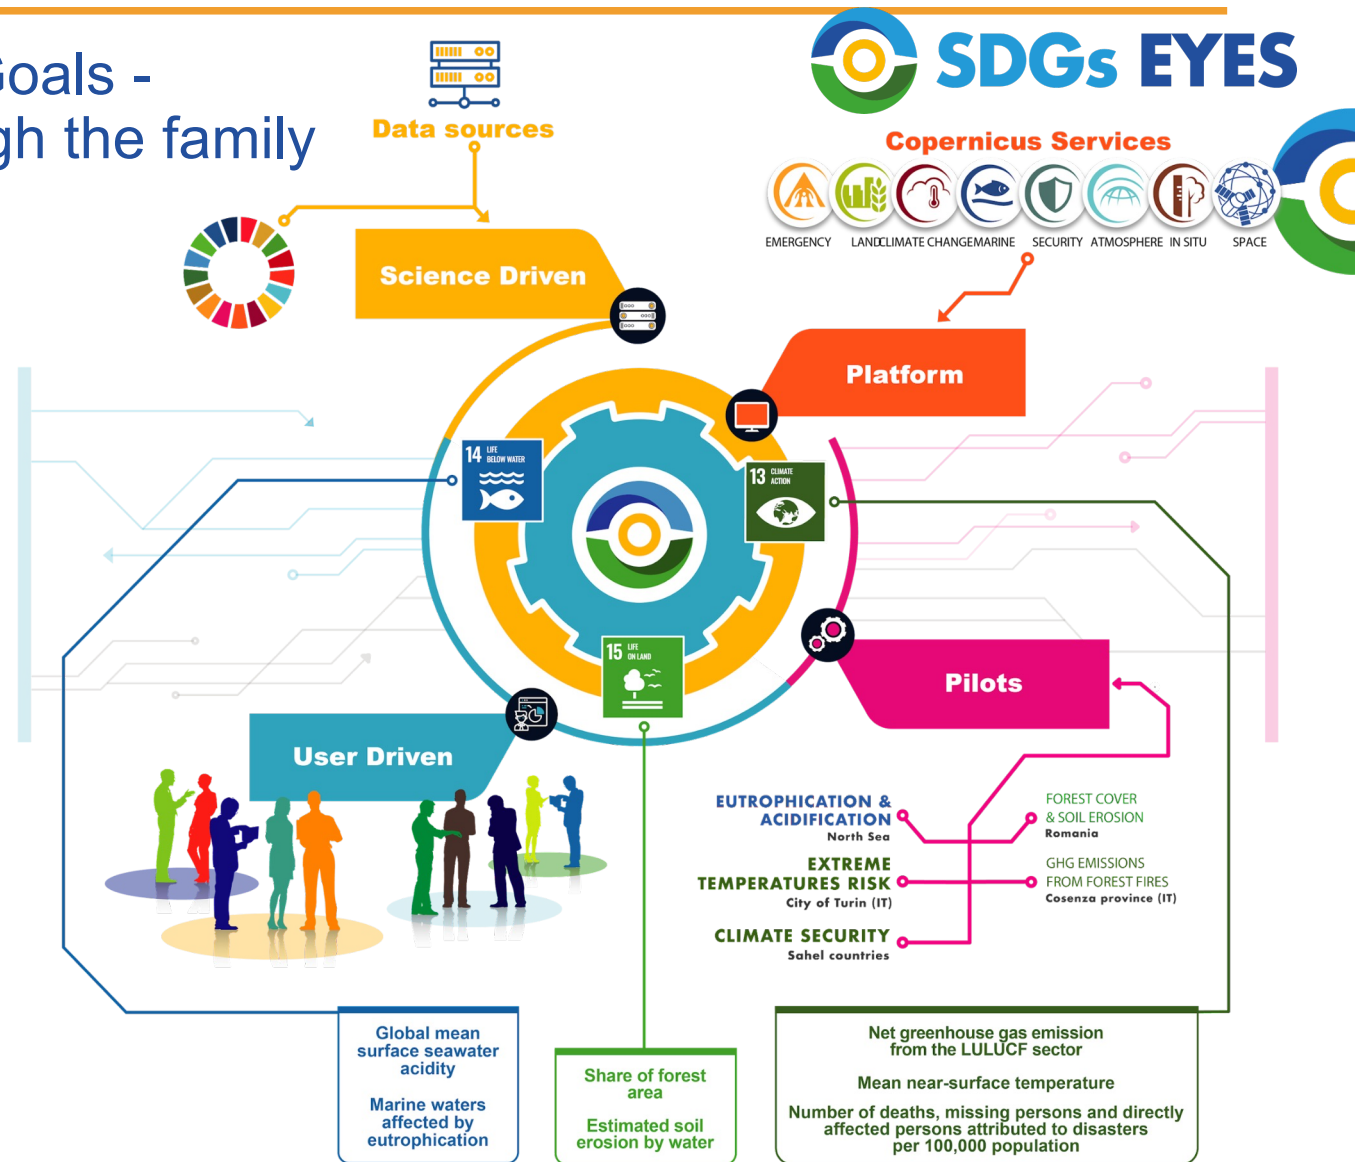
Goals -
gh the family

Data sources

SDGs EYES

Copernicus Services

EMERGENCY LAND CLIMATE CHANGE MARINE SECURITY ATMOSPHERE IN SITU SPACE

Science Driven

Platform

14 LIFE BELOW WATER

13 CLIMATE ACTION

15 LIFE ON LAND

Pilots

User Driven

EUTROPHICATION & ACIDIFICATION
North Sea

EXTREME TEMPERATURES RISK
City of Turin (IT)

CLIMATE SECURITY
Sahel countries

FOREST COVER & SOIL EROSION
Romania

GHG EMISSIONS FROM FOREST FIRES
Cosenza province (IT)

Global mean surface seawater acidity

Marine waters affected by eutrophication

Share of forest area

Estimated soil erosion by water

Net greenhouse gas emission from the LULUCF sector

Mean near-surface temperature

Number of deaths, missing persons and directly affected persons attributed to disasters per 100,000 population